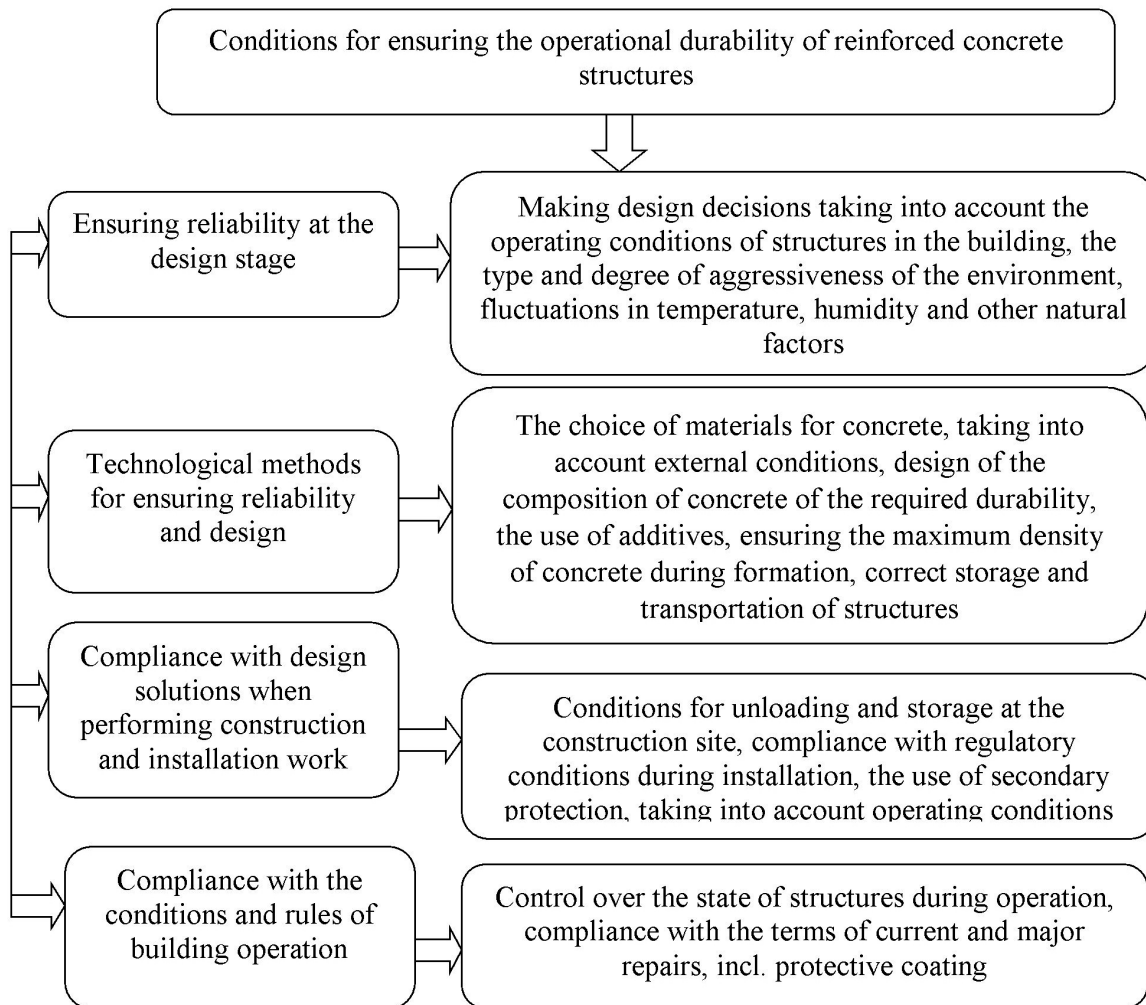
Conditions for ensuring the operational durability of reinforced concrete structures

Ensuring reliability at the design stage

Making design decisions taking into account the operating conditions of structures in the building, the type and degree of aggressiveness of the environment, fluctuations in temperature, humidity and other natural factors

Technological methods for ensuring reliability and design

The choice of materials for concrete, taking into account external conditions, design of the composition of concrete of the required durability, the use of additives, ensuring the maximum density of concrete during formation, correct storage and transportation of structures

Compliance with design solutions when performing construction and installation work

Conditions for unloading and storage at the construction site, compliance with regulatory conditions during installation, the use of secondary protection, taking into account operating conditions

Compliance with the conditions and rules of building operation

Control over the state of structures during operation, compliance with the terms of current and major repairs, incl. protective coating